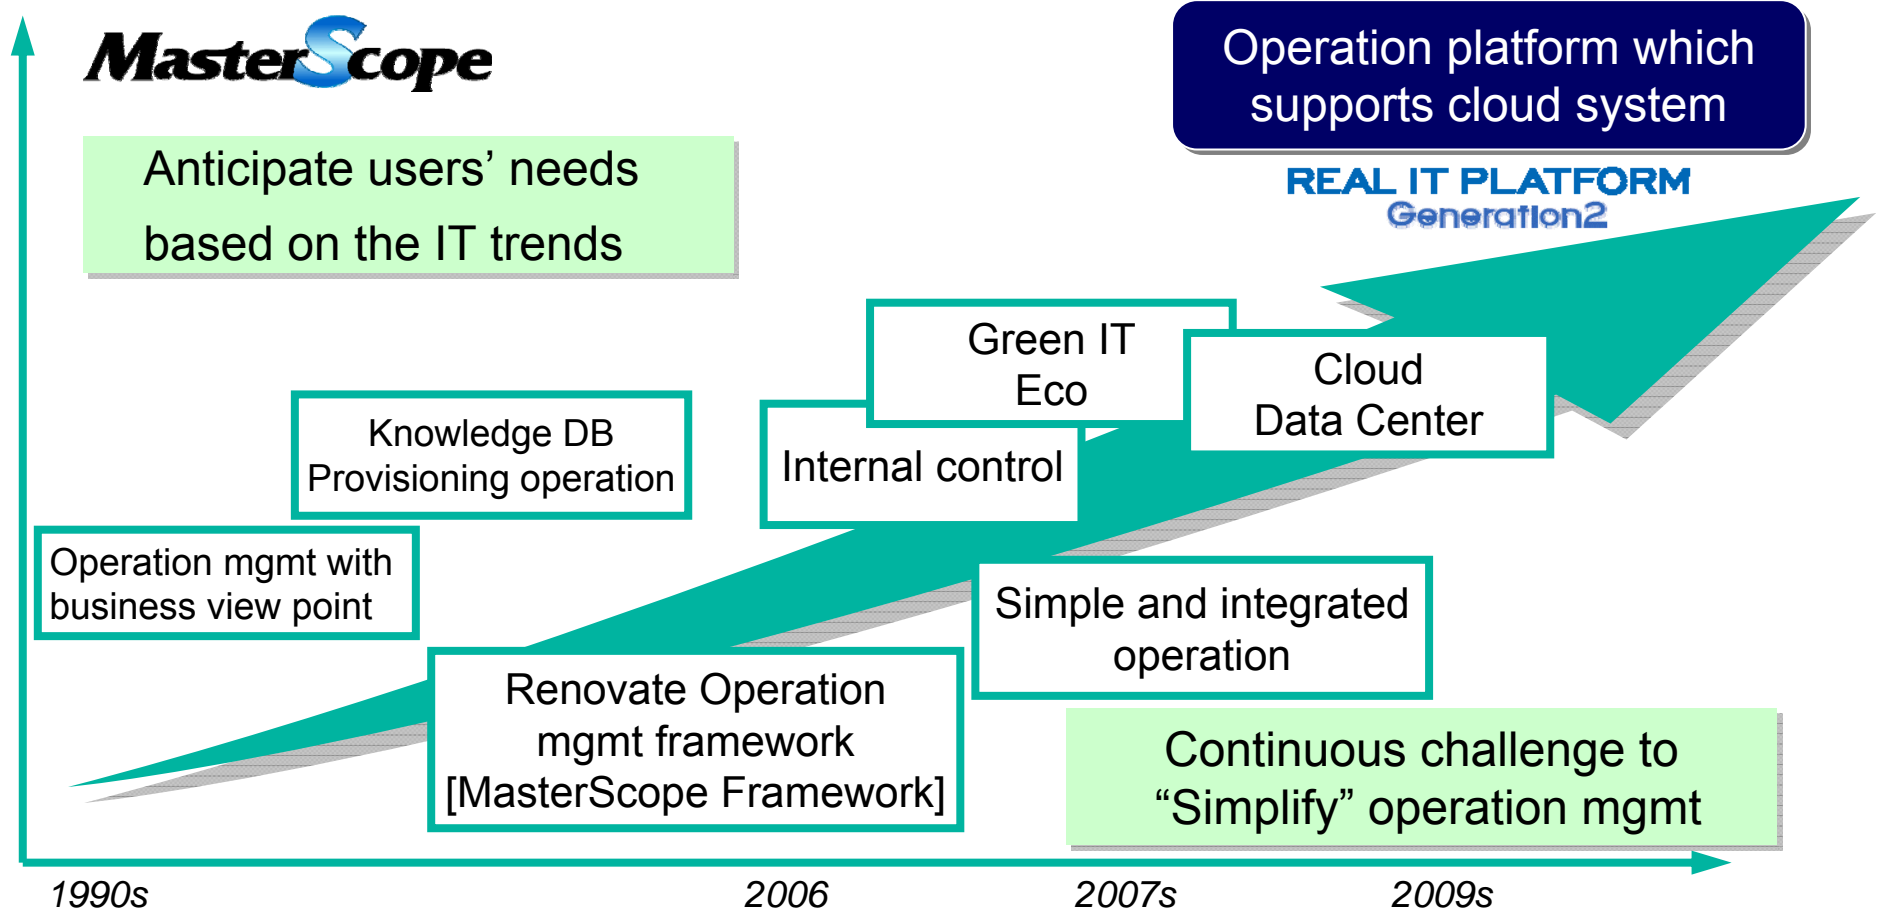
MasterScope

Operation platform which supports cloud system

REAL IT PLATFORM Generation2

Anticipate users' needs based on the IT trends

Green IT Eco

Cloud Data Center

Knowledge DB Provisioning operation

Internal control

Operation mgmt with business view point

Simple and integrated operation

Renovate Operation mgmt framework [MasterScope Framework]

Continuous challenge to "Simplify" operation mgmt

1990s

2006

2007s

2009s